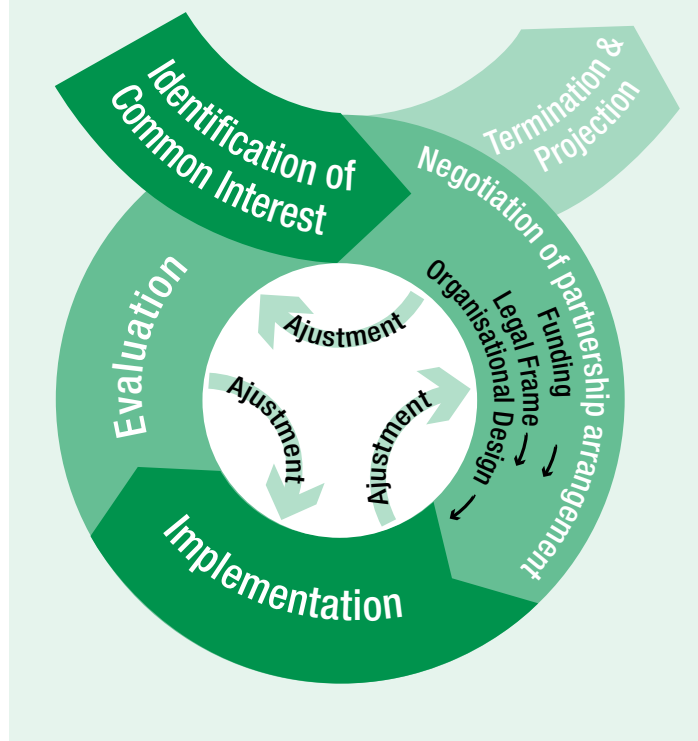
Identification of Common Interest

Termination & Projection

Negotiation of partnership arrangement

Funding

Legal Frame

Organisational Design

Evaluation

Ajustment

Ajustment

Ajustment

Implementation